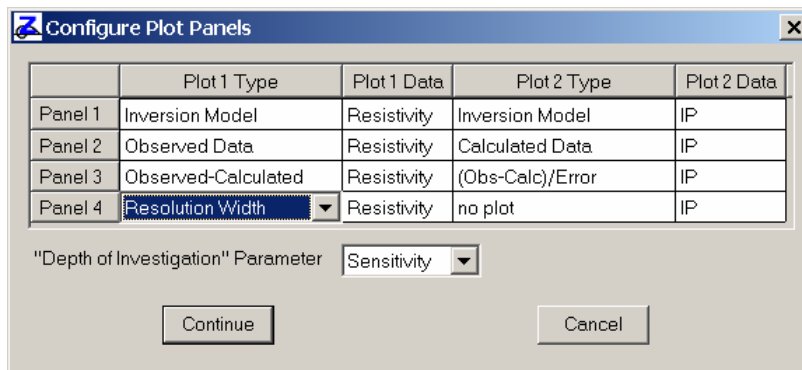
Configure Plot Panels

| | Plot 1 Type | Plot 1 Data | Plot 2 Type | Plot 2 Data |
|---|---|---|---|---|
| Panel 1 | Inversion Model | Resistivity | Inversion Model | IP |
| Panel 2 | Observed Data | Resistivity | Calculated Data | IP |
| Panel 3 | Observed-Calculated | Resistivity | (Obs-Calc)/Error | IP |
| Panel 4 | Resolution Width | Resistivity | no plot | IP |

"Depth of Investigation" Parameter Sensitivity

Continue Cancel